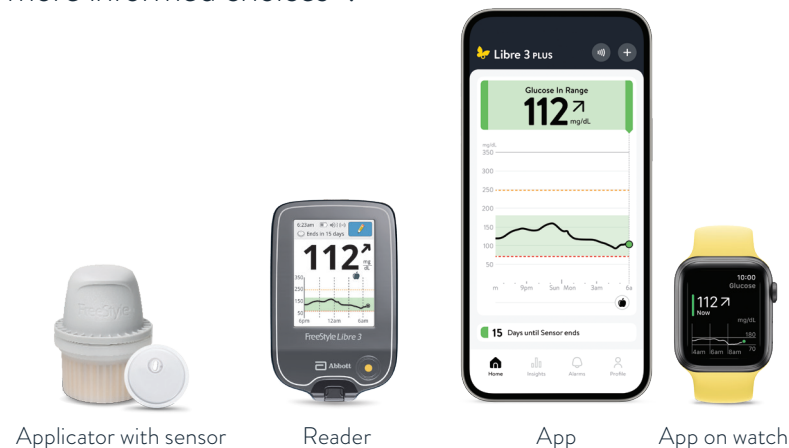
more informed choices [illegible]

FreeStyle

6:23am
Ends in 15 days
112
mg/dL
350
250
150
50
6pm
12am
6am
FreeStyle Libre 3
Abbott

Libre 3 PLUS
Glucose In Range
112
mg/dL
mg/dL
350
300
250
200
150
100
50
m
9pm
Sun Mon
3am
6a
15 Days until Sensor ends
Home
Insights
Alarms
Profile

10:00
Glucose
112
Now
mg/dL
180
70
4am
6am
8am

Applicator with sensor
Reader
App
App on watch